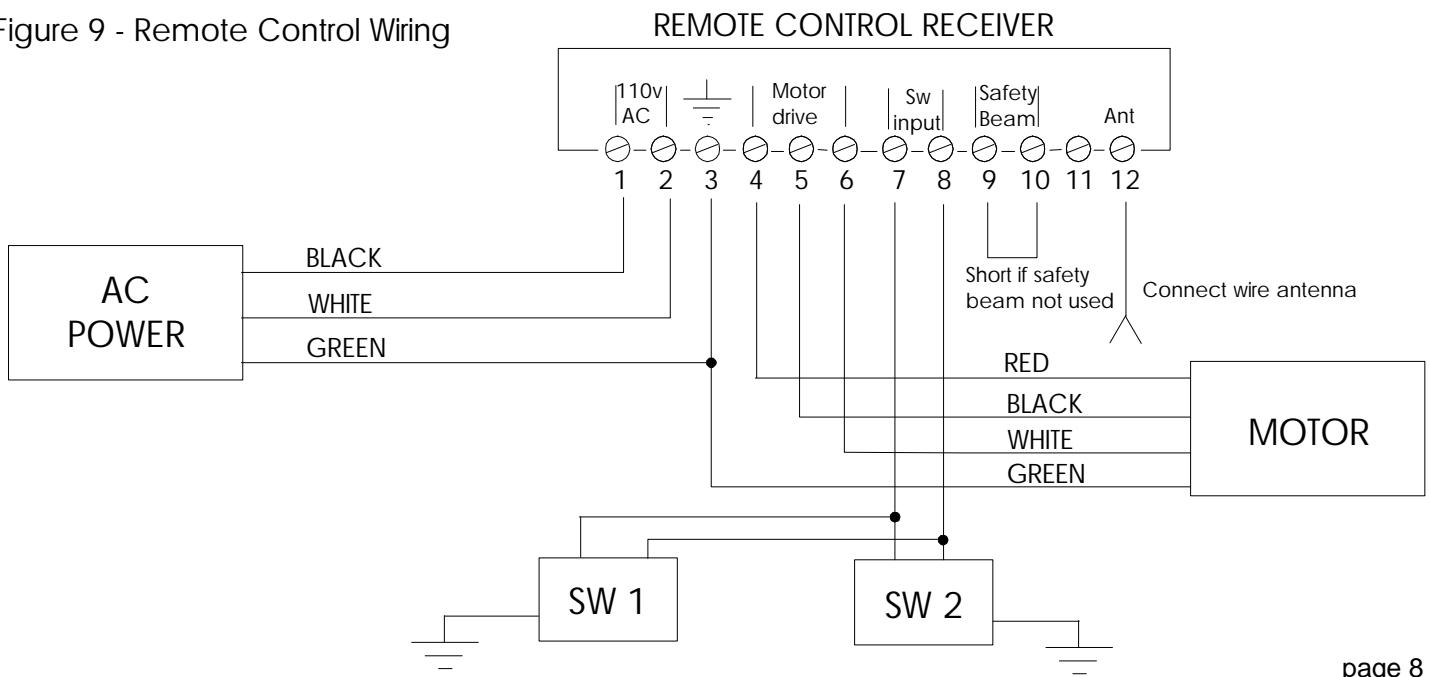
Figure 9 - Remote Control Wiring

REMOTE CONTROL RECEIVER

110v AC

Motor drive

Sw input

Safety Beam

Ant

1 2 3 4 5 6 7 8 9 10 11 12

AC POWER

BLACK

WHITE

GREEN

Short if safety beam not used

Connect wire antenna

RED

BLACK

WHITE

GREEN

MOTOR

SW 1

SW 2

page 8